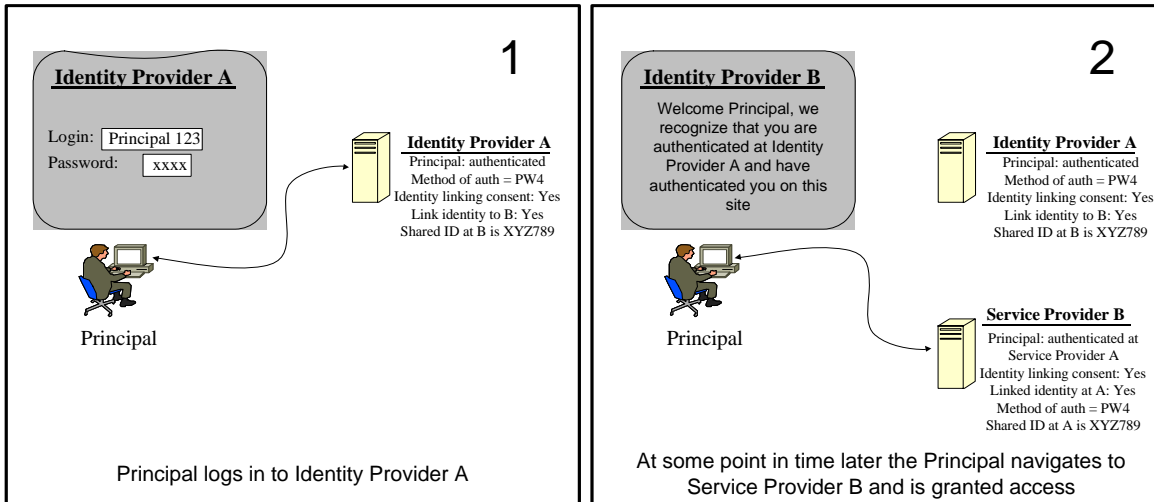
Identity Provider A

1

Login: Principal 123
Password: xxxx

Identity Provider A
Principal: authenticated
Method of auth = PW4
Identity linking consent: Yes
Link identity to B: Yes
Shared ID at B is XYZ789

Principal

Principal logs in to Identity Provider A

Identity Provider B

2

Welcome Principal, we recognize that you are authenticated at Identity Provider A and have authenticated you on this site

Identity Provider A
Principal: authenticated
Method of auth = PW4
Identity linking consent: Yes
Link identity to B: Yes
Shared ID at B is XYZ789

Principal

Service Provider B
Principal: authenticated at Service Provider A
Identity linking consent: Yes
Linked identity at A: Yes
Method of auth = PW4
Shared ID at A is XYZ789

At some point in time later the Principal navigates to Service Provider B and is granted access